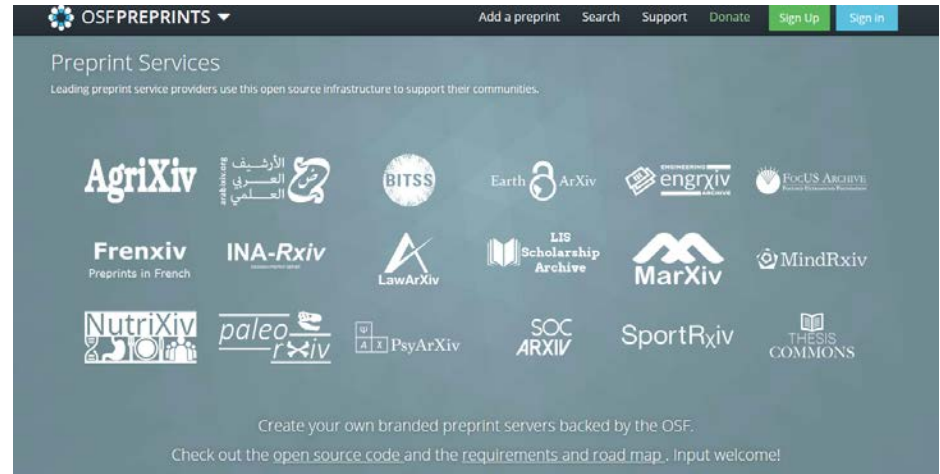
OSFPREPRINTS ▾ Add a preprint Search Support Donate Sign Up Sign In

Preprint Services

Leading preprint service providers use this open source infrastructure to support their communities.

AgriXiv

arabixiv.org الأرشيف العربي العلمي

BITSS

Earth ArXiv

ENGINEERING engrxiv ARCHIVE

FOCUS ARCHIVE

Frenxiv Preprints in French

INA-Rxiv

LawArXiv

LIS Scholarship Archive

MarXiv

MindRxiv

NutriXiv

paleorxiv

PsyArXiv

SOC ARXIV

SportRxiv

THESIS COMMONS

Create your own branded preprint servers backed by the OSF.

Check out the open source code and the requirements and road map. Input welcome!